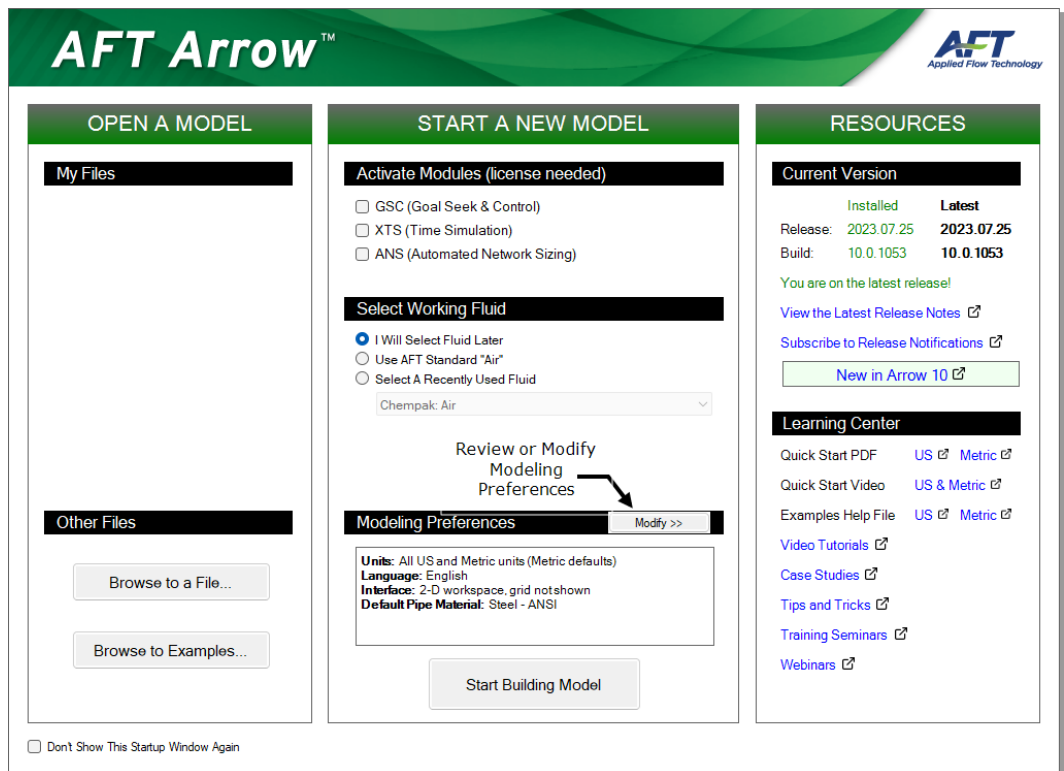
AFT Arrow™

AFT
Applied Flow Technology

OPEN A MODEL

My Files

Other Files

Browse to a File...

Browse to Examples...

START A NEW MODEL

Activate Modules (license needed)

GSC (Goal Seek & Control)
XTS (Time Simulation)
ANS (Automated Network Sizing)

Select Working Fluid

I Will Select Fluid Later
Use AFT Standard "Air"
Select A Recently Used Fluid

Chempak: Air

Review or Modify Modeling Preferences

Modeling Preferences

Modify >>

**Units:** All US and Metric units (Metric defaults)
**Language:** English
**Interface:** 2-D workspace, grid not shown
**Default Pipe Material:** Steel - ANSI

Start Building Model

RESOURCES

Current Version

| | Installed | Latest |
|---|---|---|
| Release: | 2023.07.25 | 2023.07.25 |
| Build: | 10.0.1053 | 10.0.1053 |

You are on the latest release!

View the Latest Release Notes

Subscribe to Release Notifications

New in Arrow 10

Learning Center

Quick Start PDF US Metric
Quick Start Video US & Metric
Examples Help File US Metric
Video Tutorials
Case Studies
Tips and Tricks
Training Seminars
Webinars

Don't Show This Startup Window Again